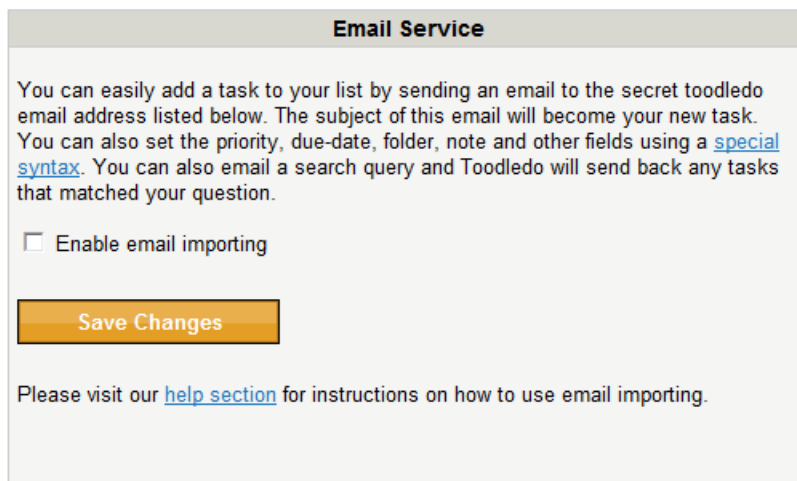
Email Service

You can easily add a task to your list by sending an email to the secret toodledo email address listed below. The subject of this email will become your new task. You can also set the priority, due-date, folder, note and other fields using a special syntax. You can also email a search query and Toodledo will send back any tasks that matched your question.

Enable email importing

Save Changes

Please visit our help section for instructions on how to use email importing.